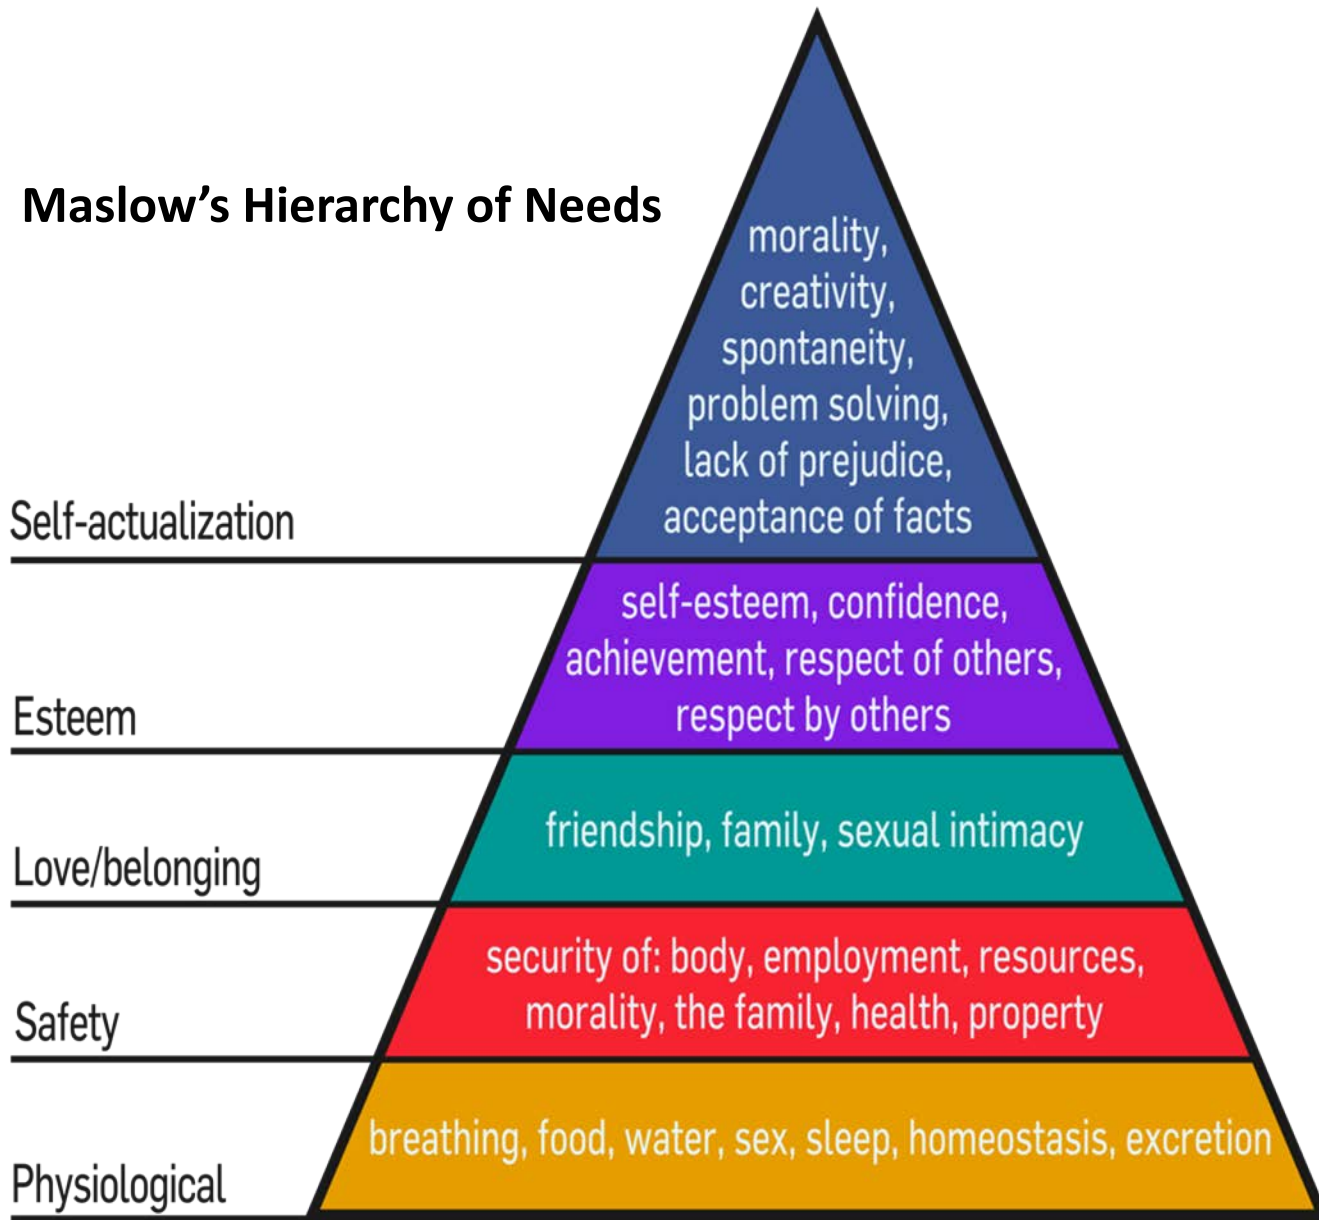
Maslow’s Hierarchy of Needs

morality, creativity, spontaneity, problem solving, lack of prejudice, acceptance of facts

Self-actualization

self-esteem, confidence, achievement, respect of others, respect by others

Esteem

friendship, family, sexual intimacy

Love/belonging

security of: body, employment, resources, morality, the family, health, property

Safety

breathing, food, water, sex, sleep, homeostasis, excretion

Physiological